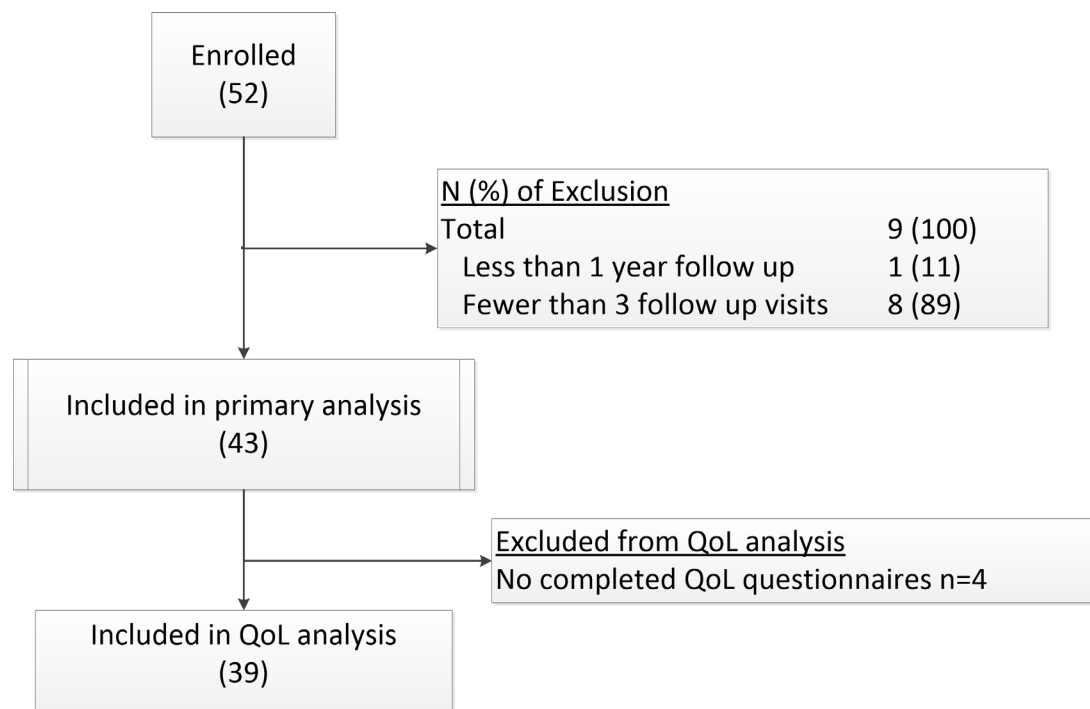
Enrolled
(52)

N (%) of Exclusion

| | |
|---|---|
| Total | 9 (100) |
| Less than 1 year follow up | 1 (11) |
| Fewer than 3 follow up visits | 8 (89) |

Included in primary analysis
(43)

Excluded from QoL analysis
No completed QoL questionnaires n=4

Included in QoL analysis
(39)